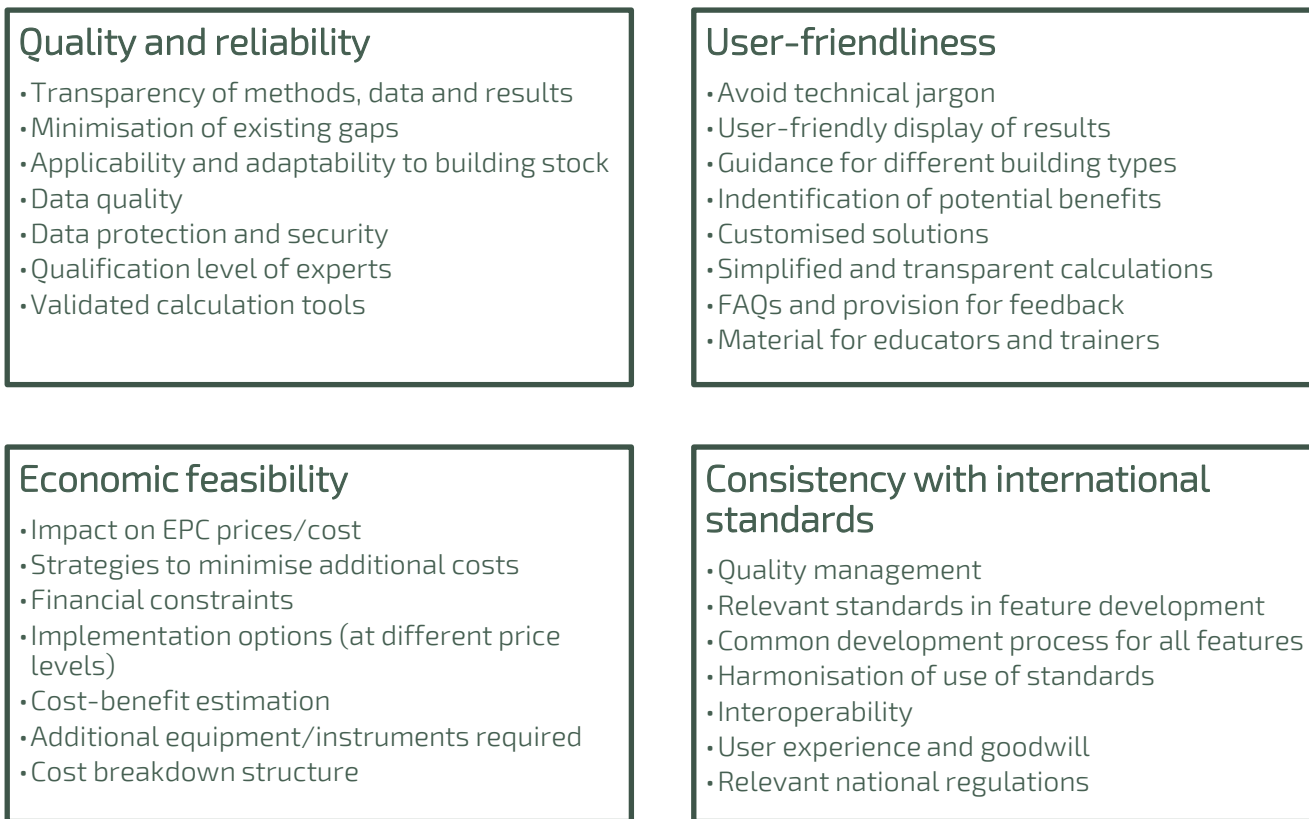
Quality and reliability
•Transparency of methods, data and results
•Minimisation of existing gaps
•Applicability and adaptability to building stock
•Data quality
•Data protection and security
•Qualification level of experts
•Validated calculation tools

User-friendliness
•Avoid technical jargon
•User-friendly display of results
•Guidance for different building types
•Indentification of potential benefits
•Customised solutions
•Simplified and transparent calculations
•FAQs and provision for feedback
•Material for educators and trainers

Economic feasibility
•Impact on EPC prices/cost
•Strategies to minimise additional costs
•Financial constraints
•Implementation options (at different price levels)
•Cost-benefit estimation
•Additional equipment/instruments required
•Cost breakdown structure

Consistency with international standards
•Quality management
•Relevant standards in feature development
•Common development process for all features
•Harmonisation of use of standards
•Interoperability
•User experience and goodwill
•Relevant national regulations